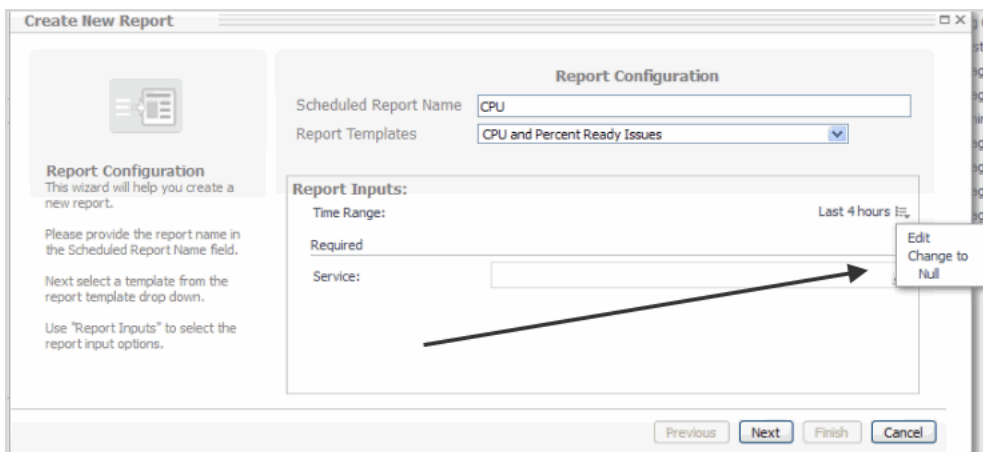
Create New Report

Report Configuration
This wizard will help you create a new report.

Please provide the report name in the Scheduled Report Name field.

Next select a template from the report template drop down.

Use "Report Inputs" to select the report input options.

Report Configuration

Scheduled Report Name CPU

Report Templates CPU and Percent Ready Issues

Report Inputs:

Time Range: Last 4 hours

Required

Service:

Edit
Change to Null

Previous Next Finish Cancel